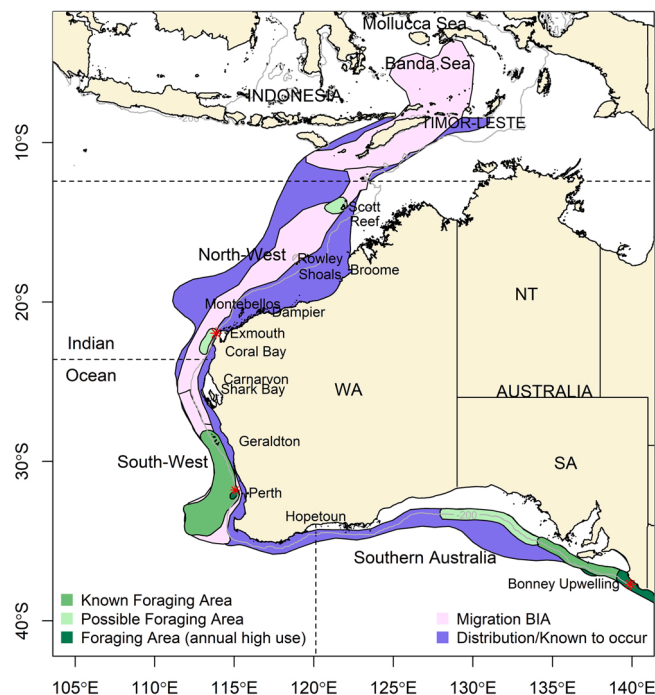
Mollucca Sea
Banda Sea
INDONESIA
TIMOR-LESTE
10°S
Scott Reef
North-West
Rowley Shoals
Broome
20°S
Montebellos
Dampier
NT
Exmouth
Indian
Coral Bay
Ocean
Carnarvon
Shark Bay
WA
AUSTRALIA
30°S
Geraldton
South-West
SA
Perth
Hopetoun
200
Southern Australia
Bonney Upwelling
40°S
Known Foraging Area
Possible Foraging Area
Foraging Area (annual high use)
Migration BIA
Distribution/Known to occur
105°E
110°E
115°E
120°E
125°E
130°E
135°E
140°E